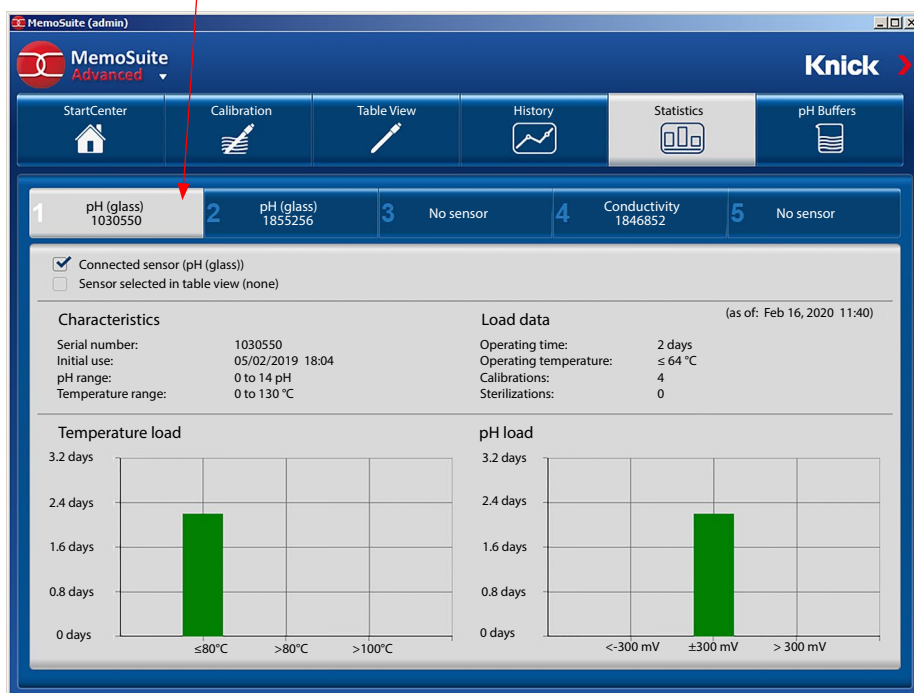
MemoSuite (admin)

MemoSuite Advanced

Knick

StartCenter | Calibration | Table View | History | Statistics | pH Buffers

1 pH (glass) 1030550
2 pH (glass) 1855256
3 No sensor
4 Conductivity 1846852
5 No sensor

Connected sensor (pH (glass))
Sensor selected in table view (none)

(as of: Feb 16, 2020 11:40)

Characteristics

Serial number: 1030550
Initial use: 05/02/2019 18:04
pH range: 0 to 14 pH
Temperature range: 0 to 130 °C

Load data

Operating time: 2 days
Operating temperature: ≤ 64 °C
Calibrations: 4
Sterilizations: 0

Temperature load

3.2 days
2.4 days
1.6 days
0.8 days
0 days

≤80°C >80°C >100°C

pH load

3.2 days
2.4 days
1.6 days
0.8 days
0 days

<-300 mV ±300 mV > 300 mV